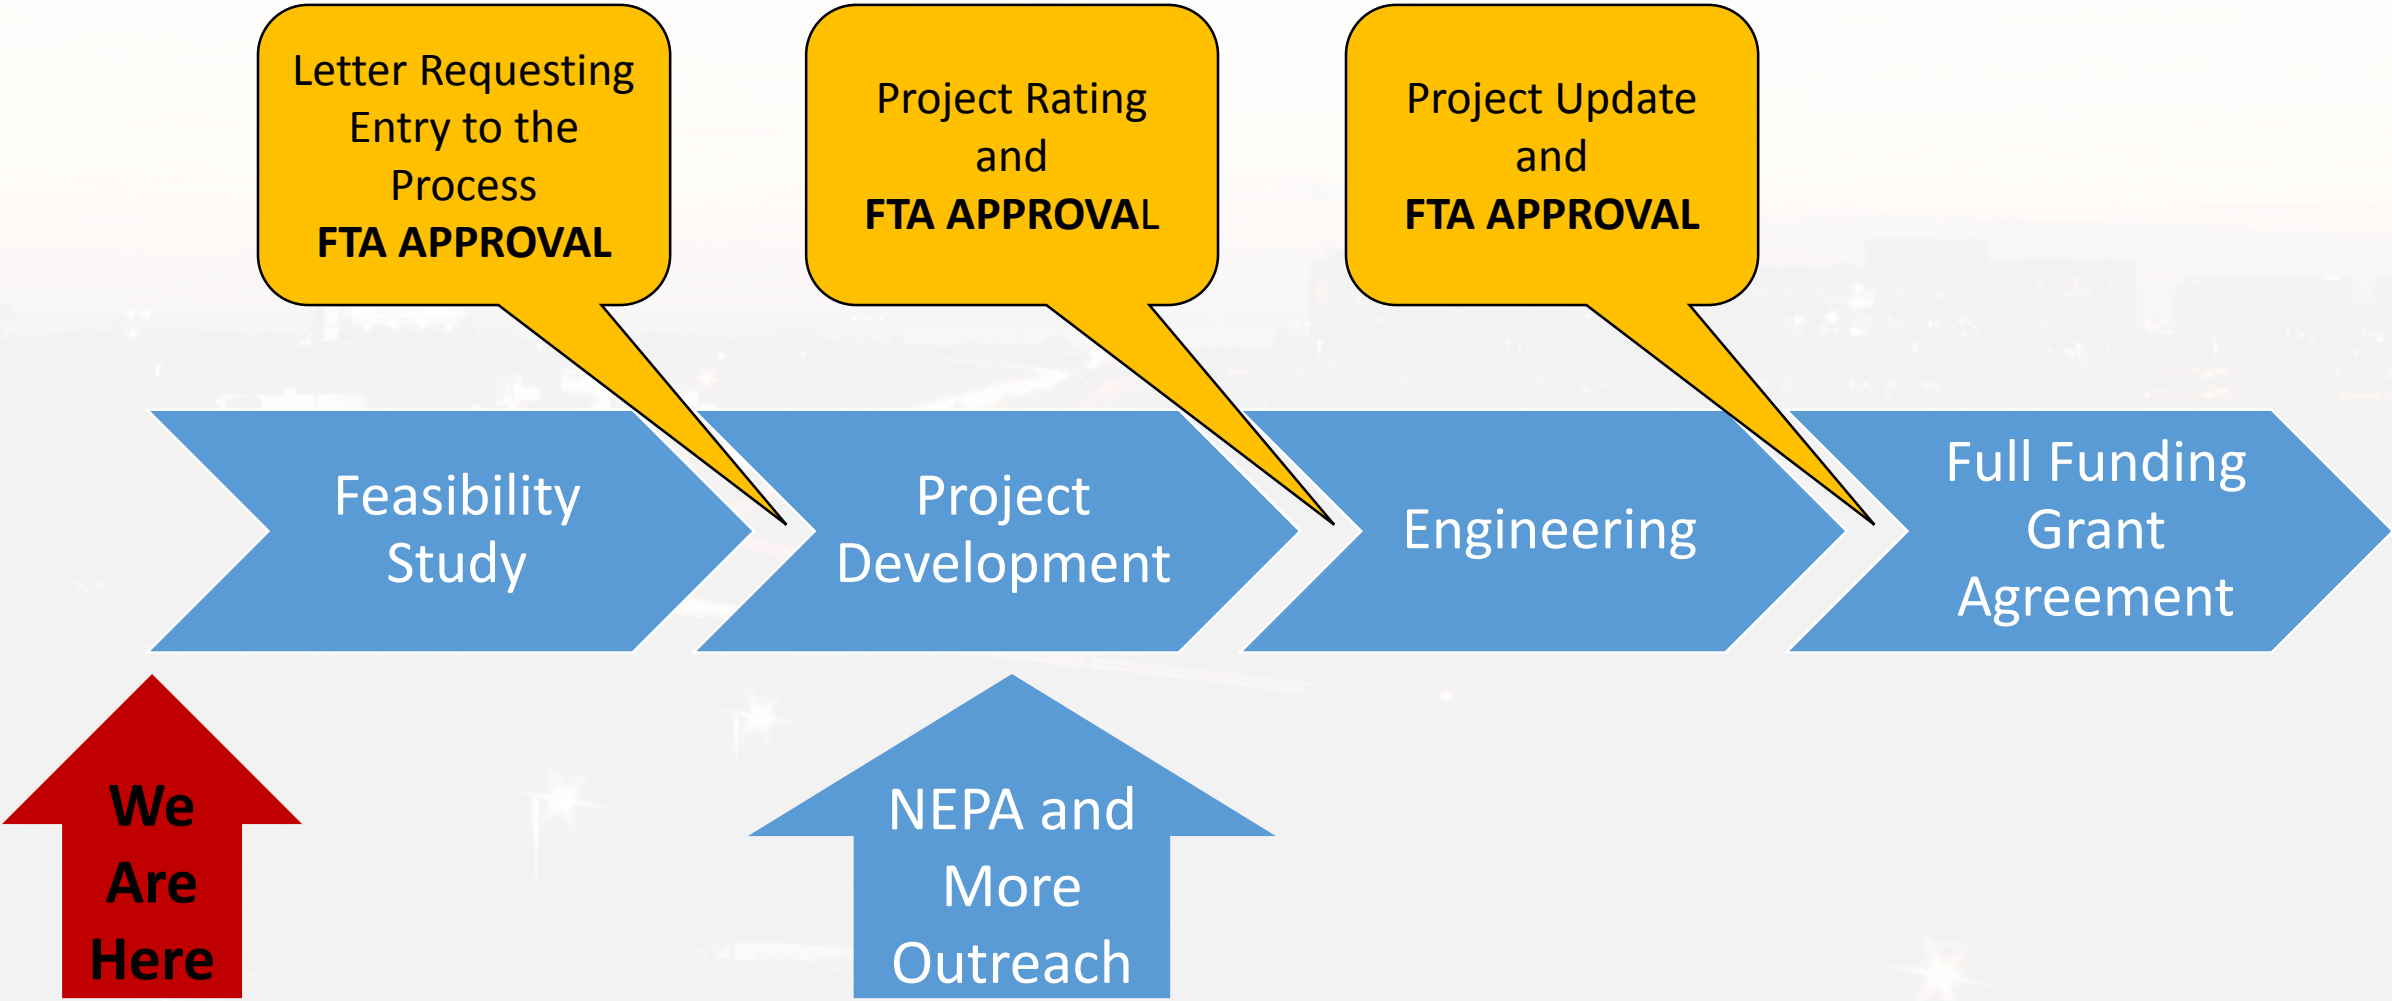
Letter Requesting Entry to the Process
**FTA APPROVAL**

Project Rating and
**FTA APPROVAL**

Project Update and
**FTA APPROVAL**

Feasibility Study

Project Development

Engineering

Full Funding Grant Agreement

We Are Here

NEPA and More Outreach